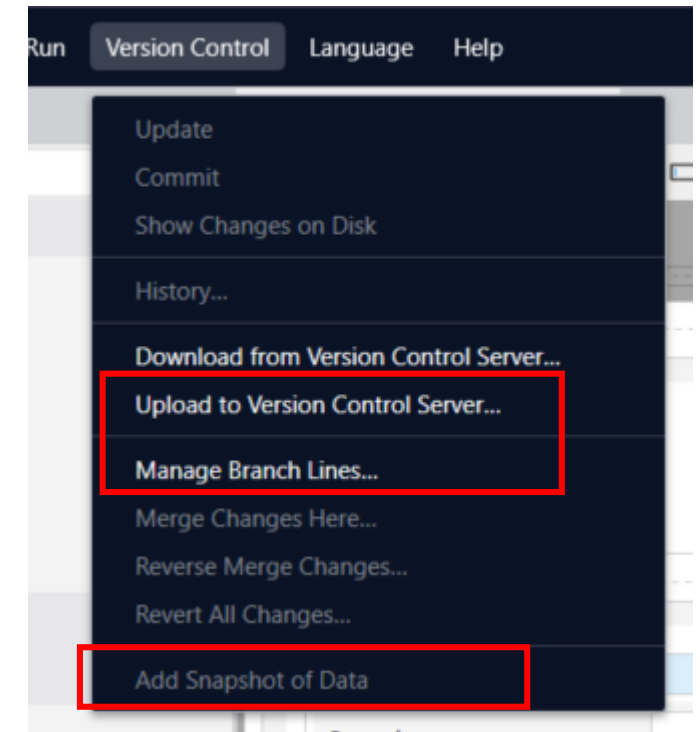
Run Version Control Language Help

Update
Commit
Show Changes on Disk

History...

Download from Version Control Server...
Upload to Version Control Server...

Manage Branch Lines...
Merge Changes Here...
Reverse Merge Changes...
Revert All Changes...

Add Snapshot of Data